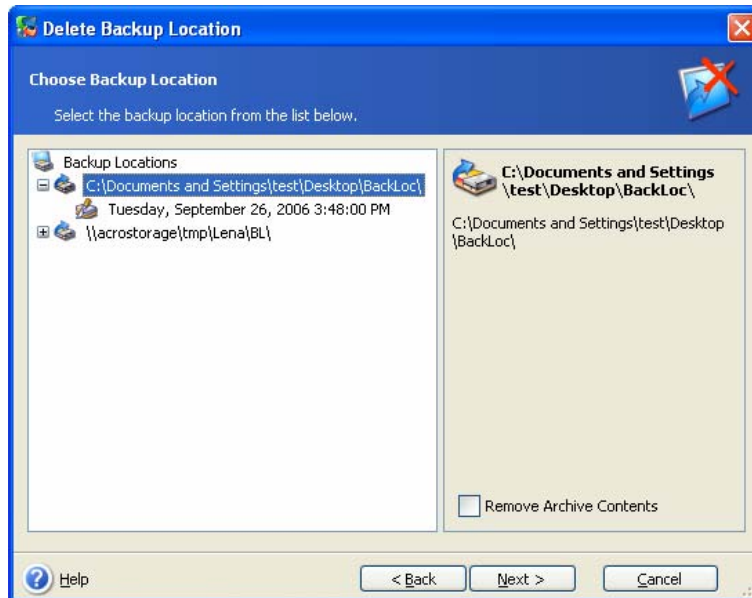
Delete Backup Location

Choose Backup Location

Select the backup location from the list below.

Backup Locations
C:\Documents and Settings\test\Desktop\BackLoc\
Tuesday, September 26, 2006 3:48:00 PM
\\acrostorage\tmp\Lena\BL\

C:\Documents and Settings \test\Desktop\BackLoc\

C:\Documents and Settings\test\Desktop \BackLoc\

Remove Archive Contents

Help

< Back

Next >

Cancel